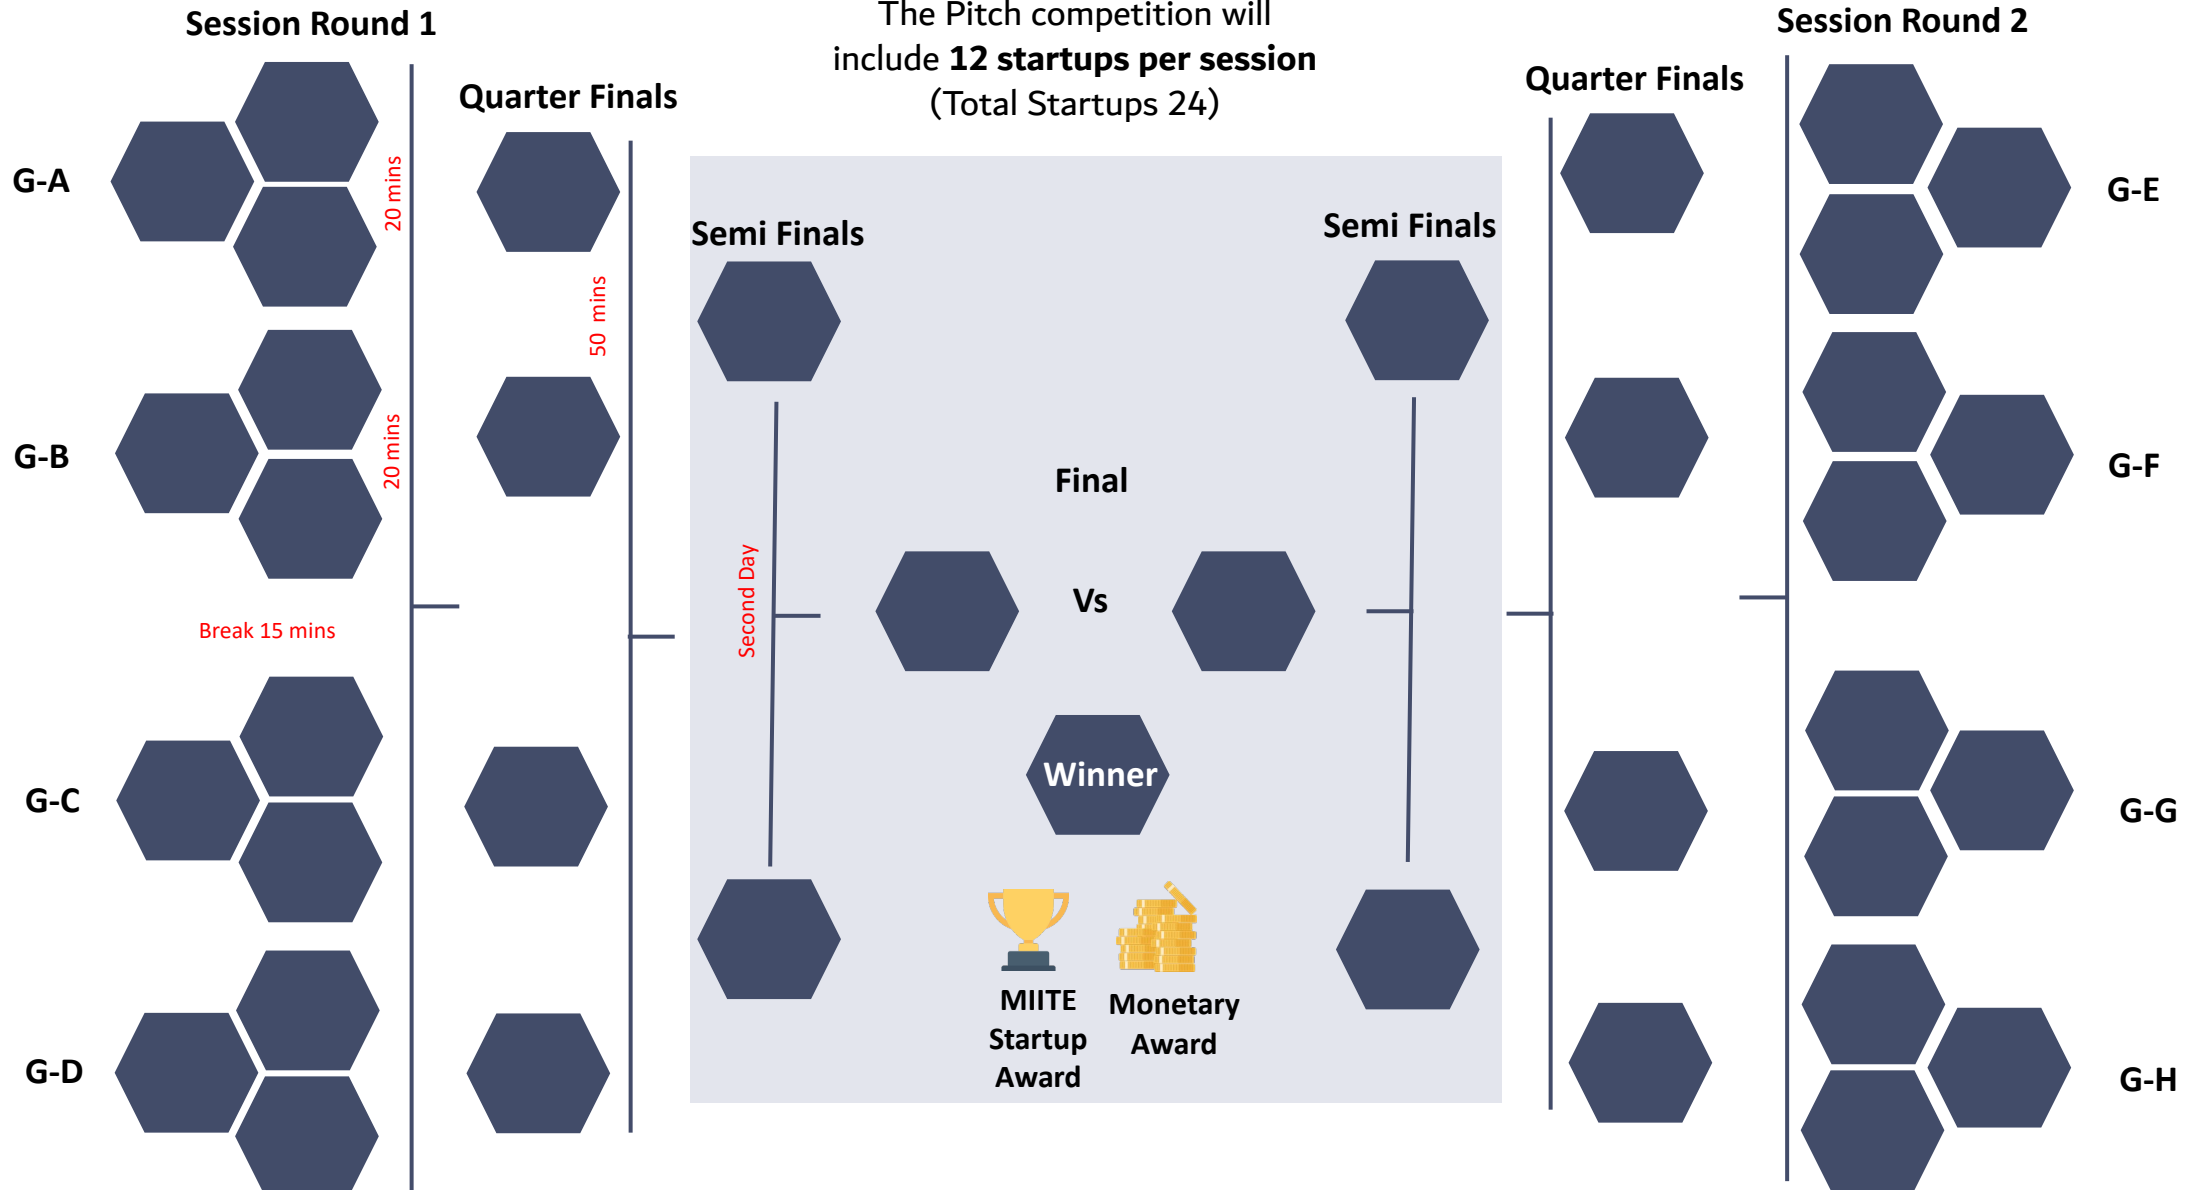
Session Round 1

The Pitch competition will include **12 startups per session** (Total Startups 24)

Session Round 2

Quarter Finals

Quarter Finals

G-A

20 mins

G-E

Semi Finals

Semi Finals

50 mins

G-B

20 mins

G-F

Final

Second Day

Break 15 mins

Vs

Winner

G-C

G-G

G-D

MIITE Startup Award

Monetary Award

G-H